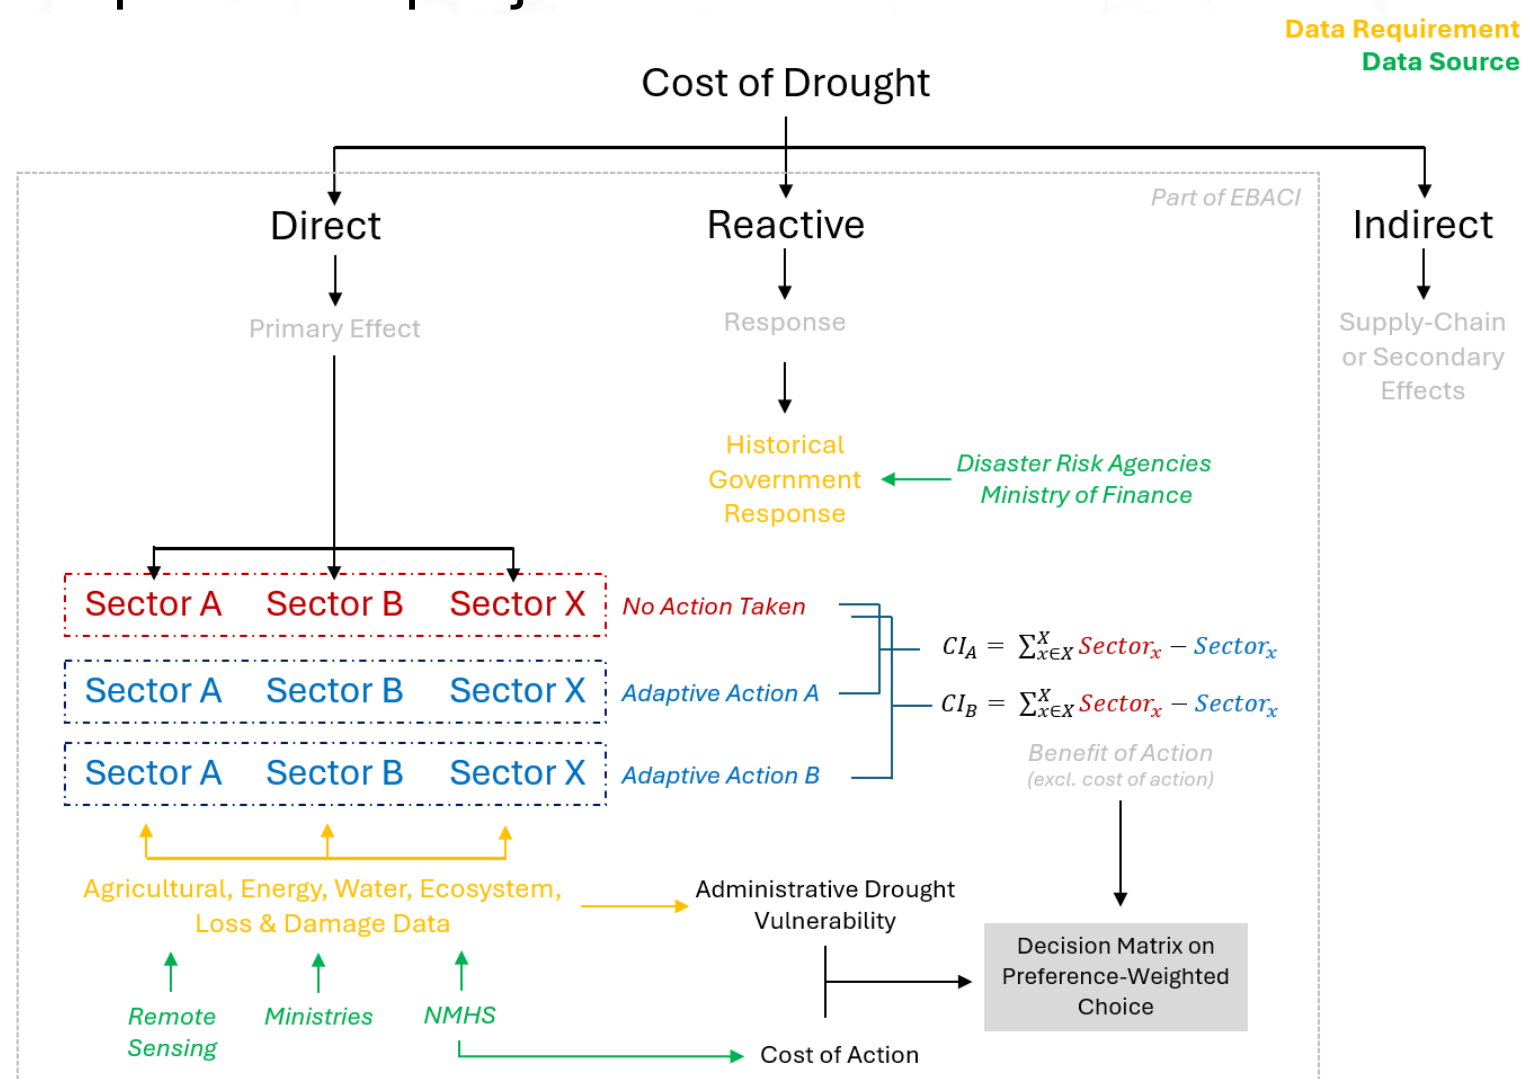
Data Requirement
Data Source

Cost of Drought

Part of EBACI

Direct

Primary Effect

Reactive

Response

Historical Government Response

Disaster Risk Agencies
Ministry of Finance

Indirect

Supply-Chain or Secondary Effects

Sector A Sector B Sector X No Action Taken

Sector A Sector B Sector X Adaptive Action A

Sector A Sector B Sector X Adaptive Action B

$CI_A = \sum_{x \in X}^{X} Sector_x - Sector_x$

$CI_B = \sum_{x \in X}^{X} Sector_x - Sector_x$

Benefit of Action
(excl. cost of action)

Agricultural, Energy, Water, Ecosystem, Loss & Damage Data

Administrative Drought Vulnerability

Decision Matrix on Preference-Weighted Choice

Remote Sensing

Ministries

NMHS

Cost of Action